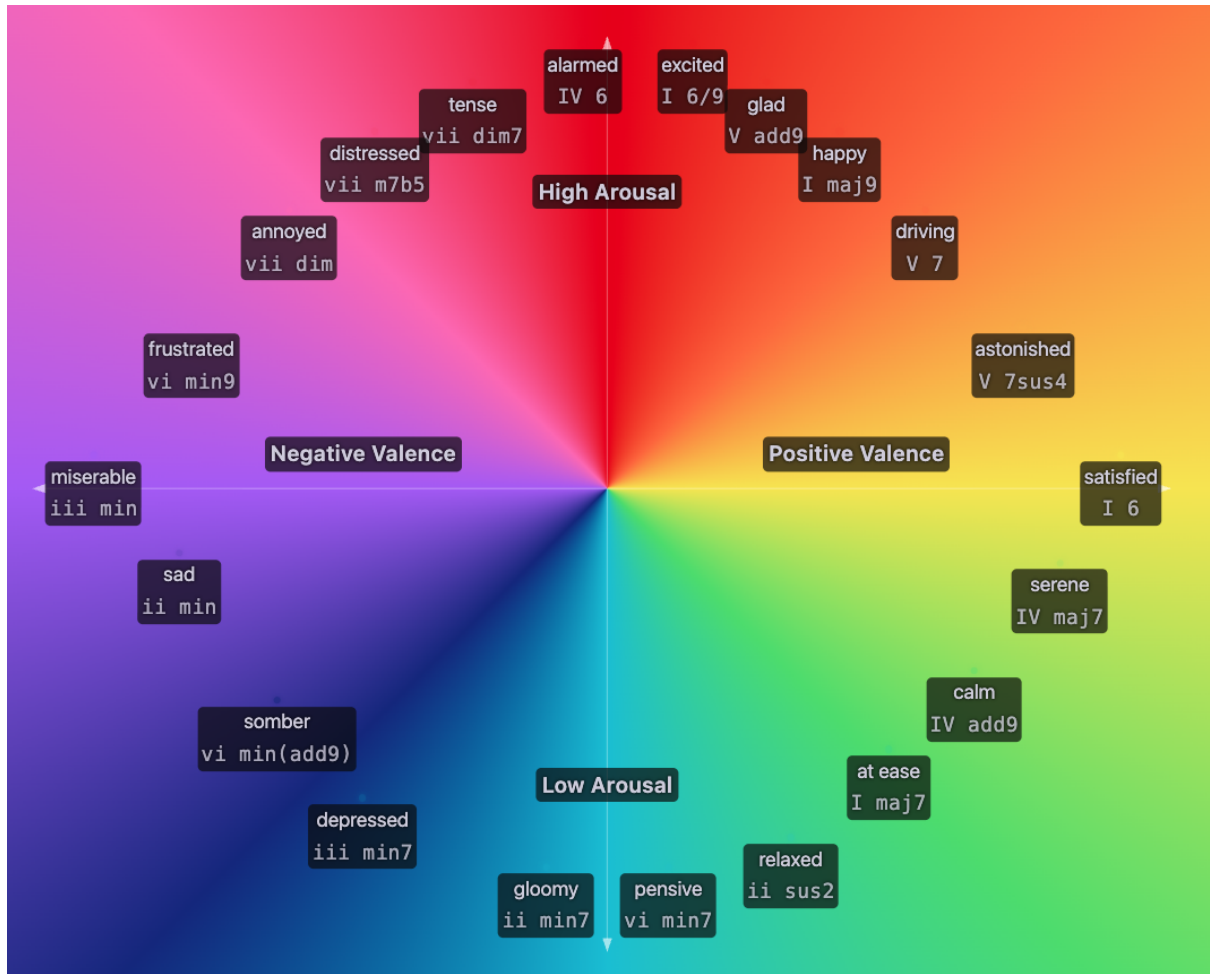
alarmed
IV 6

excited
I 6/9

tense
vii dim7

glad
V add9

distressed
vii m7b5

happy
I maj9

High Arousal

annoyed
vii dim

driving
V 7

frustrated
vi min9

astonished
V 7sus4

Negative Valence

Positive Valence

miserable
iii min

satisfied
I 6

sad
ii min

serene
IV maj7

calm
IV add9

somber
vi min(add9)

at ease
I maj7

Low Arousal

depressed
iii min7

relaxed
ii sus2

gloomy
ii min7

pensive
vi min7